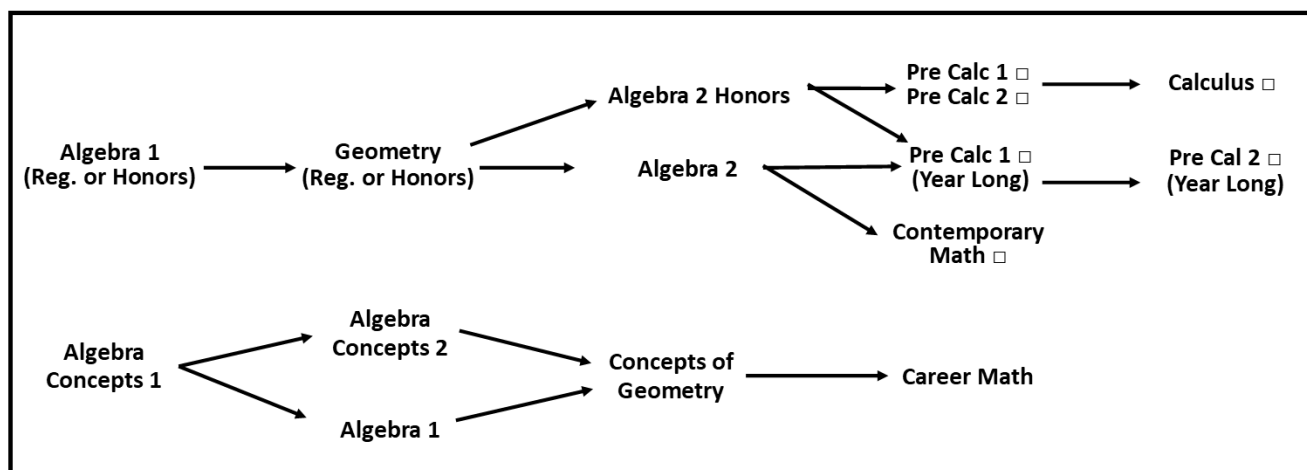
Algebra 1
(Reg. or Honors)

Geometry
(Reg. or Honors)

Algebra 2 Honors

Algebra 2

Pre Calc 1 □
Pre Calc 2 □

Pre Calc 1 □
(Year Long)

Contemporary
Math □

Calculus □

Pre Cal 2 □
(Year Long)

Algebra
Concepts 1

Algebra
Concepts 2

Algebra 1

Concepts of
Geometry

Career Math